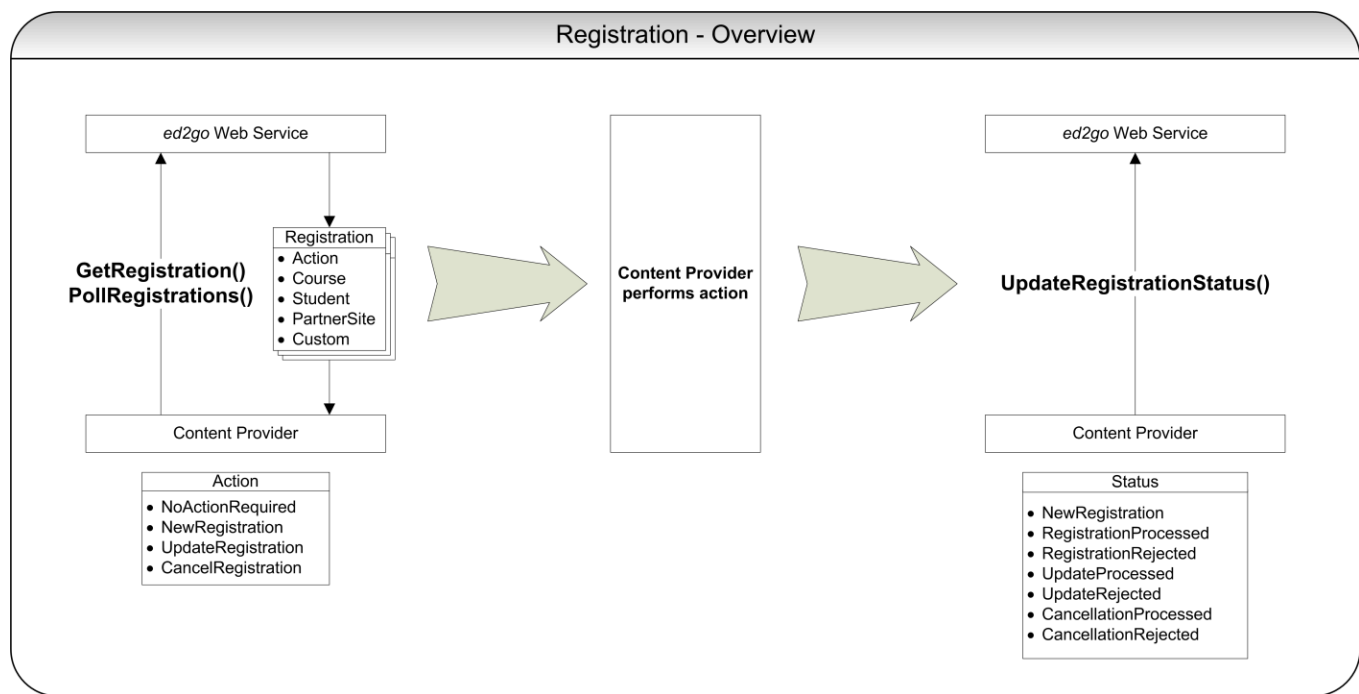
Registration - Overview

ed2go Web Service

GetRegistration()
PollRegistrations()

Registration
- Action
- Course
- Student
- PartnerSite
- Custom

Content Provider

Action
- NoActionRequired
- NewRegistration
- UpdateRegistration
- CancelRegistration

Content Provider performs action

ed2go Web Service

UpdateRegistrationStatus()

Content Provider

Status
- NewRegistration
- RegistrationProcessed
- RegistrationRejected
- UpdateProcessed
- UpdateRejected
- CancellationProcessed
- CancellationRejected